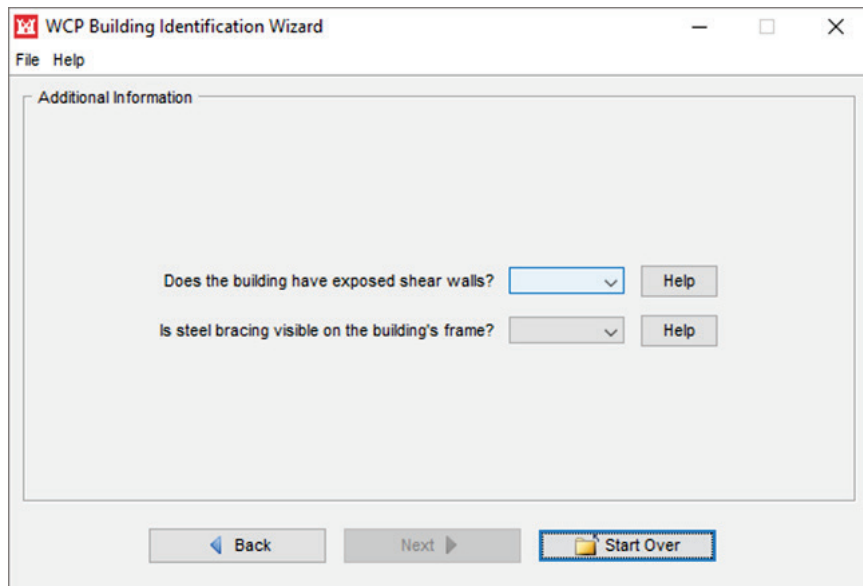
WCP Building Identification Wizard

File Help

Additional Information

Does the building have exposed shear walls?

Help

Is steel bracing visible on the building's frame?

Help

Back

Next

Start Over